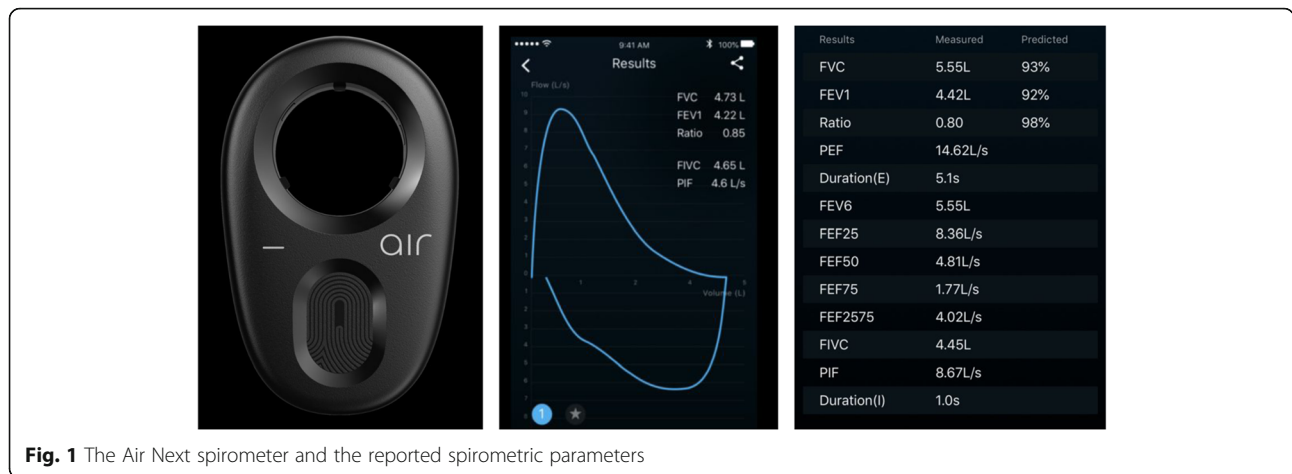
air

9:41 AM 100%

Results

Flow (L/s)

10
9
8
7
6
5
4
3
2
1
0

FVC 4.73 L
FEV1 4.22 L
Ratio 0.85

FIVC 4.65 L
PIF 4.6 L/s

1 2 3 4 5
Volume (L)

1

| Results | Measured | Predicted |
|---|---|---|
| FVC | 5.55L | 93% |
| FEV1 | 4.42L | 92% |
| Ratio | 0.80 | 98% |
| PEF | 14.62L/s | |
| Duration(E) | 5.1s | |
| FEV6 | 5.55L | |
| FEF25 | 8.36L/s | |
| FEF50 | 4.81L/s | |
| FEF75 | 1.77L/s | |
| FEF2575 | 4.02L/s | |
| FIVC | 4.45L | |
| PIF | 8.67L/s | |
| Duration(I) | 1.0s | |

**Fig. 1** The Air Next spirometer and the reported spirometric parameters